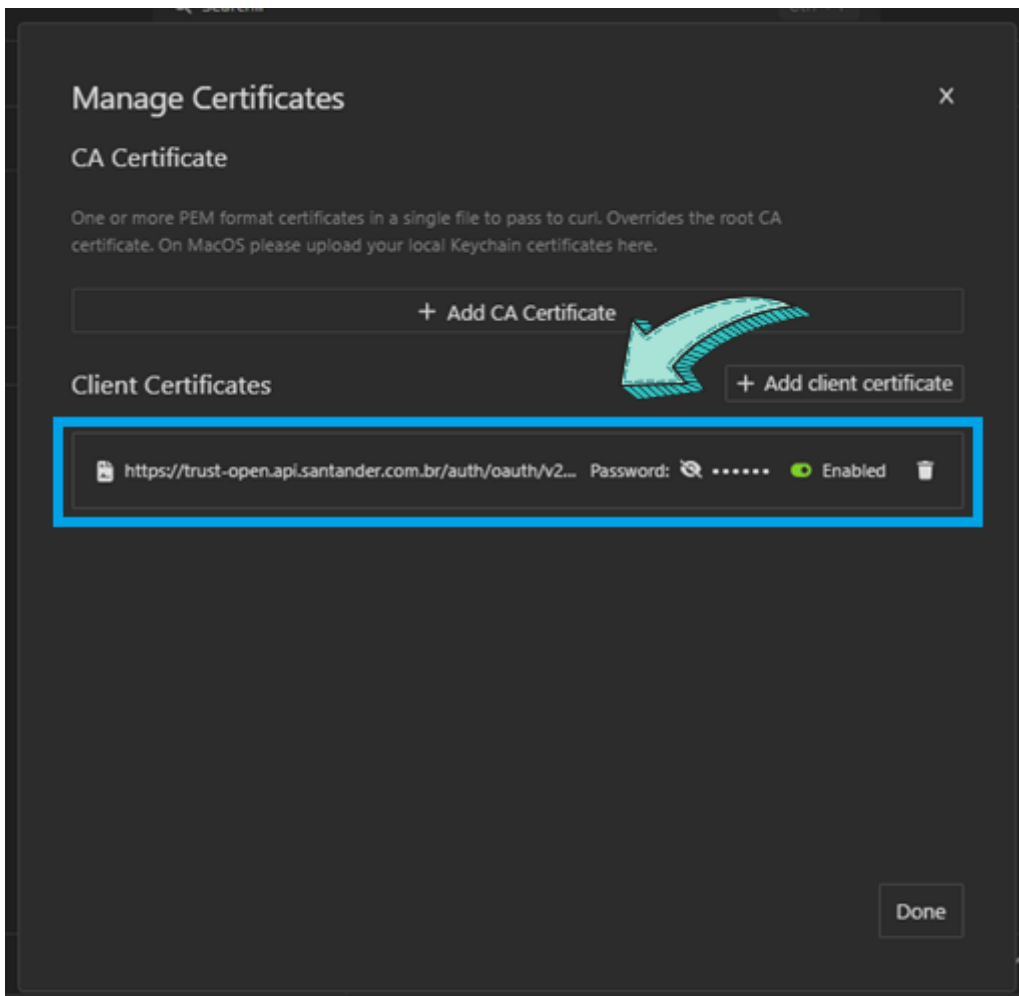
Manage Certificates

×

CA Certificate

One or more PEM format certificates in a single file to pass to curl. Overrides the root CA certificate. On MacOS please upload your local Keychain certificates here.

+ Add CA Certificate

Client Certificates

+ Add client certificate

https://trust-open.api.santander.com.br/auth/oauth/v2... Password: •••••• Enabled

Done